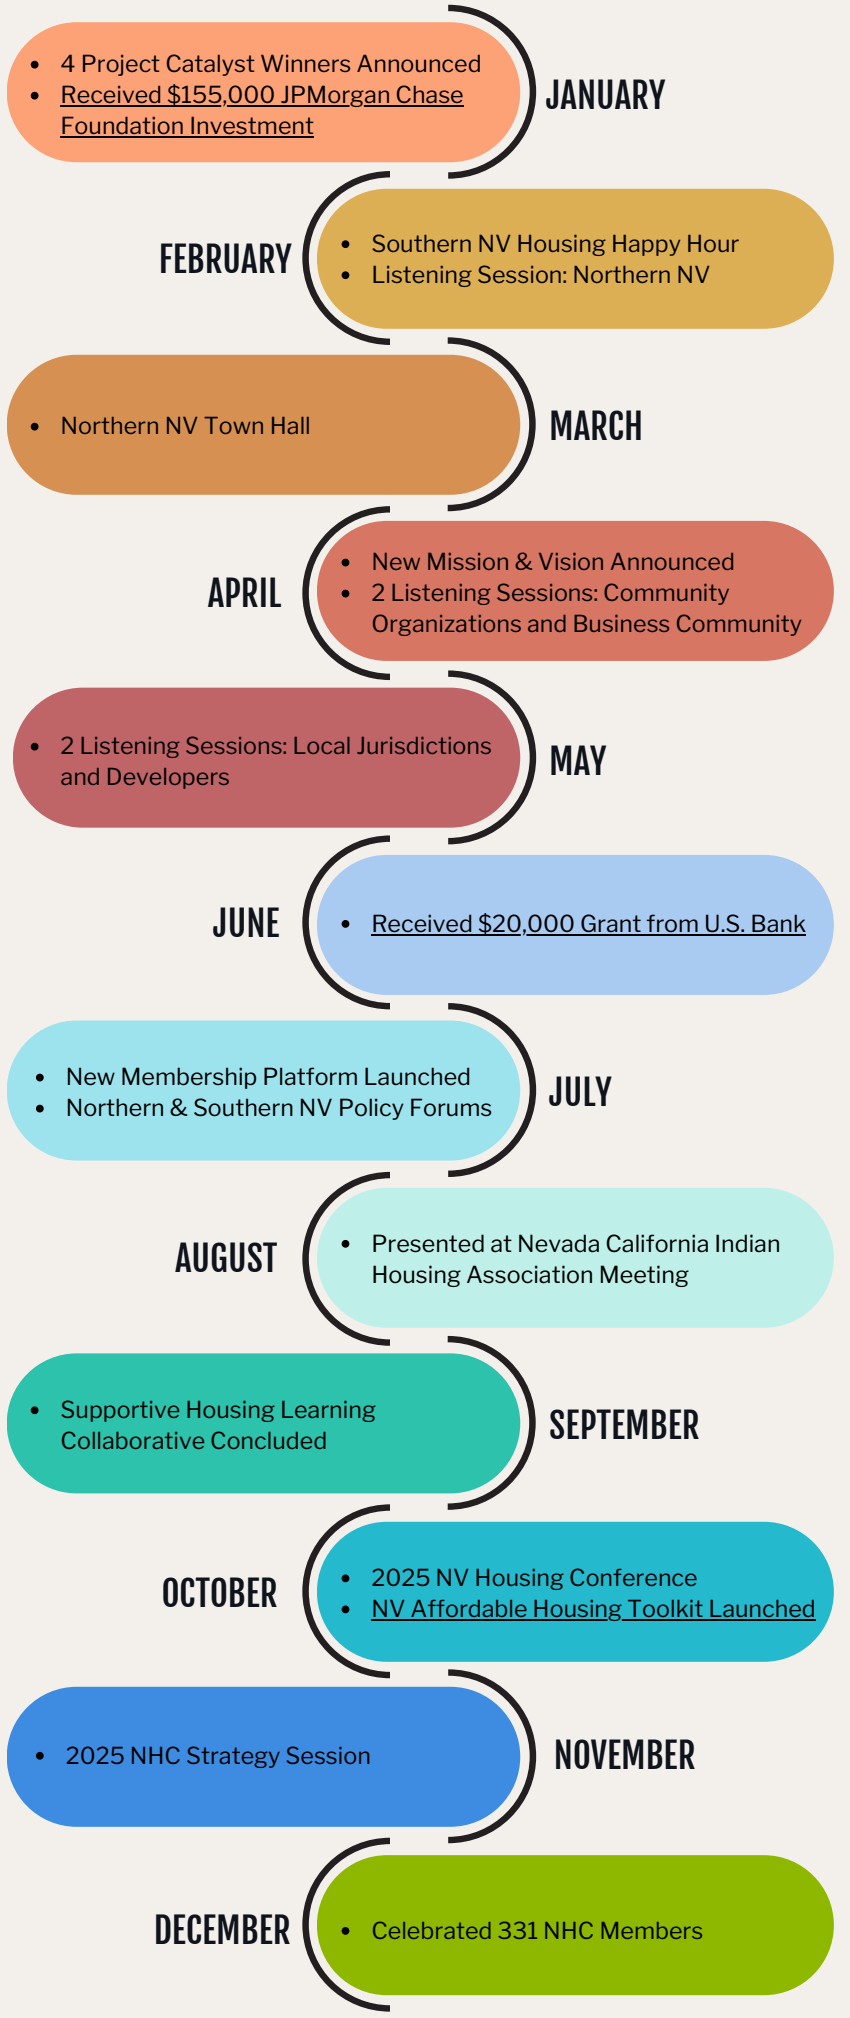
- 4 Project Catalyst Winners Announced
- Received $155,000 JPMorgan Chase Foundation Investment

JANUARY

FEBRUARY

- Southern NV Housing Happy Hour
- Listening Session: Northern NV

- Northern NV Town Hall

MARCH

APRIL

- New Mission & Vision Announced
- 2 Listening Sessions: Community Organizations and Business Community

- 2 Listening Sessions: Local Jurisdictions and Developers

MAY

JUNE

- Received $20,000 Grant from U.S. Bank

- New Membership Platform Launched
- Northern & Southern NV Policy Forums

JULY

AUGUST

- Presented at Nevada California Indian Housing Association Meeting

- Supportive Housing Learning Collaborative Concluded

SEPTEMBER

OCTOBER

- 2025 NV Housing Conference
- NV Affordable Housing Toolkit Launched

- 2025 NHC Strategy Session

NOVEMBER

DECEMBER

- Celebrated 331 NHC Members